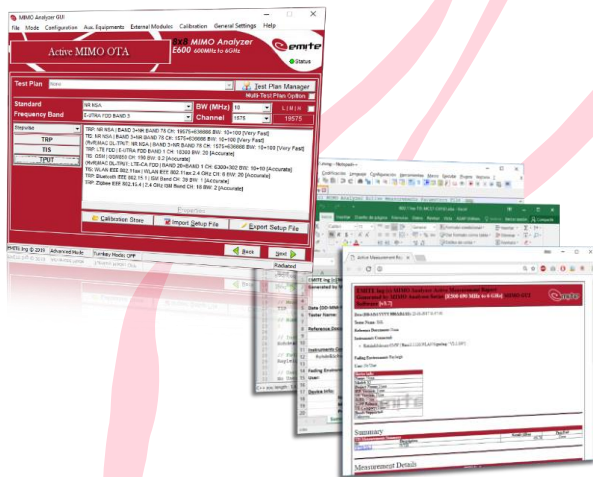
MIMO Analyzer GUI

File Mode Configuration Aux. Equipments External Modules Calibration General Settings Help

Active MIMO OTA

8x8 MIMO Analyzer
E600 600MHz to 6GHz

emite

Status

Test Plan

Test Plan Manager

Multi Test Plan Option

Standard NR NSA

BW (MHz) 10

Frequency Band E-UTRA FDD BAND 3

Channel 1575 19575

TRP

TIS

TPUT

TRP: NR NSA | BAND 3+NR BAND 78 CH: 1575+636666 BW: 10+100 [Very Fast]
TIS: NR NSA | BAND 3+NR BAND 78 CH: 1575+636666 BW: 10+100 [Very Fast]
(RxMIMO DL-TPUT: NR NSA | BAND 3+NR BAND 78 CH: 1575+636666 BW: 10+100 [Very Fast]
TRP: LTE FDD | E-UTRA FDD BAND 1 CH: 18300 BW: 20 [Accurate]
TIS: GSM | GSM850 CH: 190 BW: 0.2 [Accurate]
(RxMIMO DL-TPUT: LTE-CA FDD | BAND 20+BAND 1 CH: 6300+300 BW: 10+10 [Accurate]
TIS: WLAN IEEE 802.11ax | WLAN IEEE 802.11ax 2.4 GHz CH: 6 BW: 20 [Accurate]
TIS: Bluetooth IEEE 802.15.1 | ISM Band CH: 39 BW: 1 [Accurate]
TRP: ZigBee IEEE 802.15.4 | 2.4 GHz ISM Band CH: 18 BW: 2 [Accurate]

Calibration Store

Import Setup File

Export Setup File

EMITE Ing © 2019 Advanced Mode Turnkey Mode: OFF

Back

Next

Active Measurement Re

EMITE Ing (c) MIMO Analyzer Active Measurement Report

Summary

Measurement Details